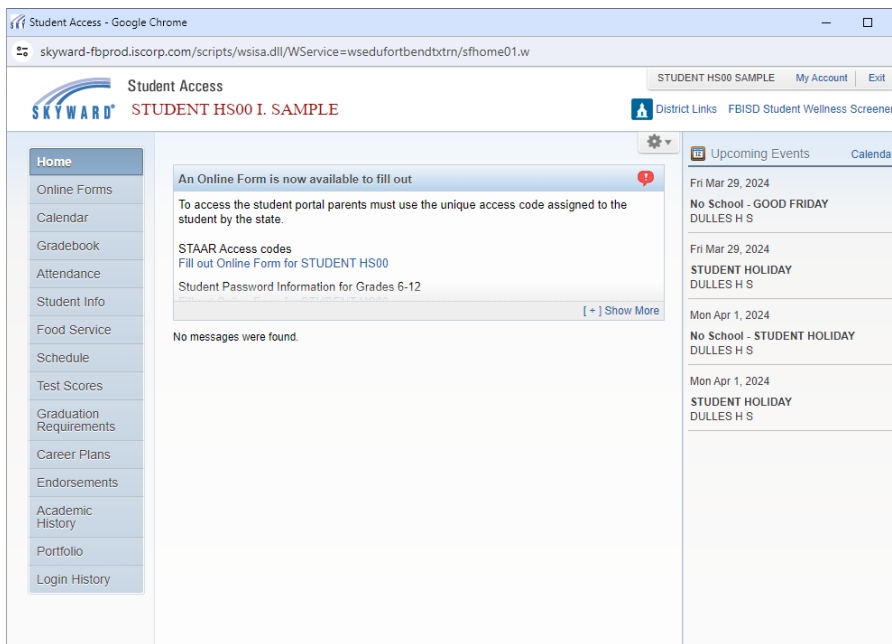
Student Access - Google Chrome

skyward-fbprod.iscorp.com/scripts/wsisa.dll/WService=wsedufortbendtxtrn/sfhome01.w

SKYWARD®

Student Access

STUDENT HS00 I. SAMPLE

STUDENT HS00 SAMPLE | My Account | Exit

District Links | FBISD Student Wellness Screener

Home
Online Forms
Calendar
Gradebook
Attendance
Student Info
Food Service
Schedule
Test Scores
Graduation Requirements
Career Plans
Endorsements
Academic History
Portfolio
Login History

An Online Form is now available to fill out

To access the student portal parents must use the unique access code assigned to the student by the state.

STAAR Access codes
Fill out Online Form for STUDENT HS00

Student Password Information for Grades 6-12
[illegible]

[ + ] Show More

No messages were found.

Upcoming Events | Calenda

Fri Mar 29, 2024
No School - GOOD FRIDAY
DULLES H S

Fri Mar 29, 2024
STUDENT HOLIDAY
DULLES H S

Mon Apr 1, 2024
No School - STUDENT HOLIDAY
DULLES H S

Mon Apr 1, 2024
STUDENT HOLIDAY
DULLES H S